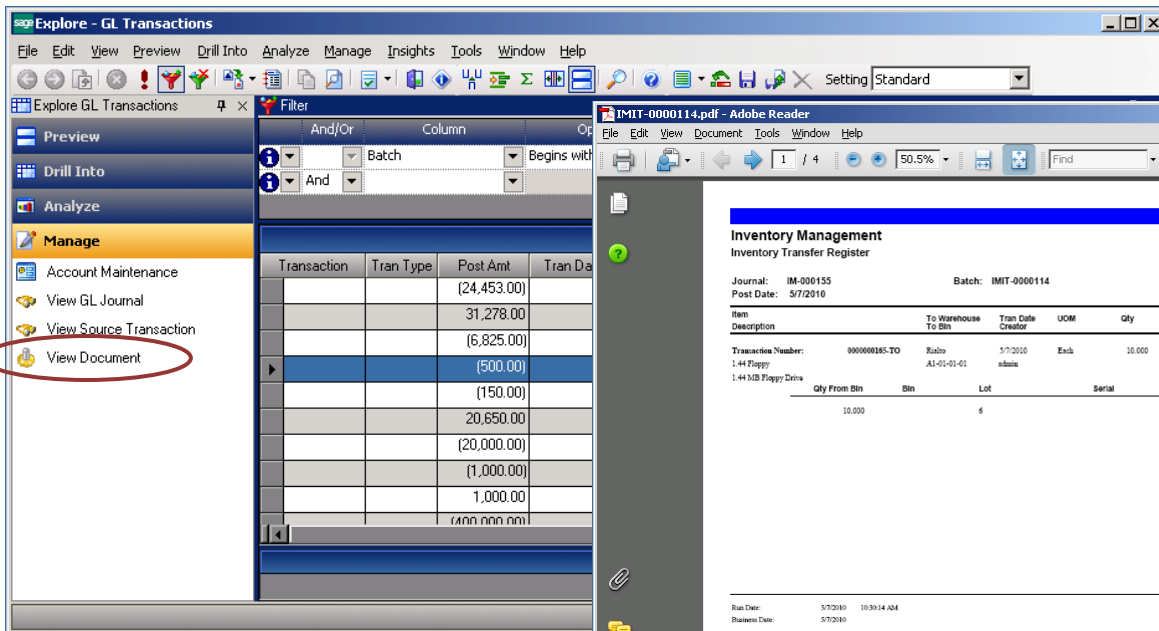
sage Explore - GL Transactions

File Edit View Preview Drill Into Analyze Manage Insights Tools Window Help

Setting Standard

Explore GL Transactions

Preview
Drill Into
Analyze
Manage
Account Maintenance
View GL Journal
View Source Transaction
View Document

Filter

| | And/Or | Column | Op |
|---|---|---|---|
| | | Batch | Begins with |
| | And | | |

| Transaction | Tran Type | Post Amt | Tran Da |
|---|---|---|---|
| | | (24,453.00) | |
| | | 31,278.00 | |
| | | (6,825.00) | |
| | | (500.00) | |
| | | (150.00) | |
| | | 20,650.00 | |
| | | (20,000.00) | |
| | | (1,000.00) | |
| | | 1,000.00 | |
| | | (400,000.00) | |

IMIT-0000114.pdf - Adobe Reader

File Edit View Document Tools Window Help

1 / 4 50.5% Find

Inventory Management
Inventory Transfer Register

Journal: IM-000155 Batch: IMIT-0000114
Post Date: 5/7/2010

| Item Description | To Warehouse To Bin | Tran Date Creator | UOM | Qty |
|---|---|---|---|---|
| Transaction Number: 0000000165-TO | Rialto | 5/7/2010 | Each | 10.000 |
| 1.44 Floppy | A1-01-01-01 | admin | | |
| 1.44 MB Floppy Drive | | | | |

| Qty From Bin | Bin | Lot | Serial |
|---|---|---|---|
| 10.000 | | 6 | |

Run Date: 5/7/2010 10:30:14 AM
Business Date: 5/7/2010